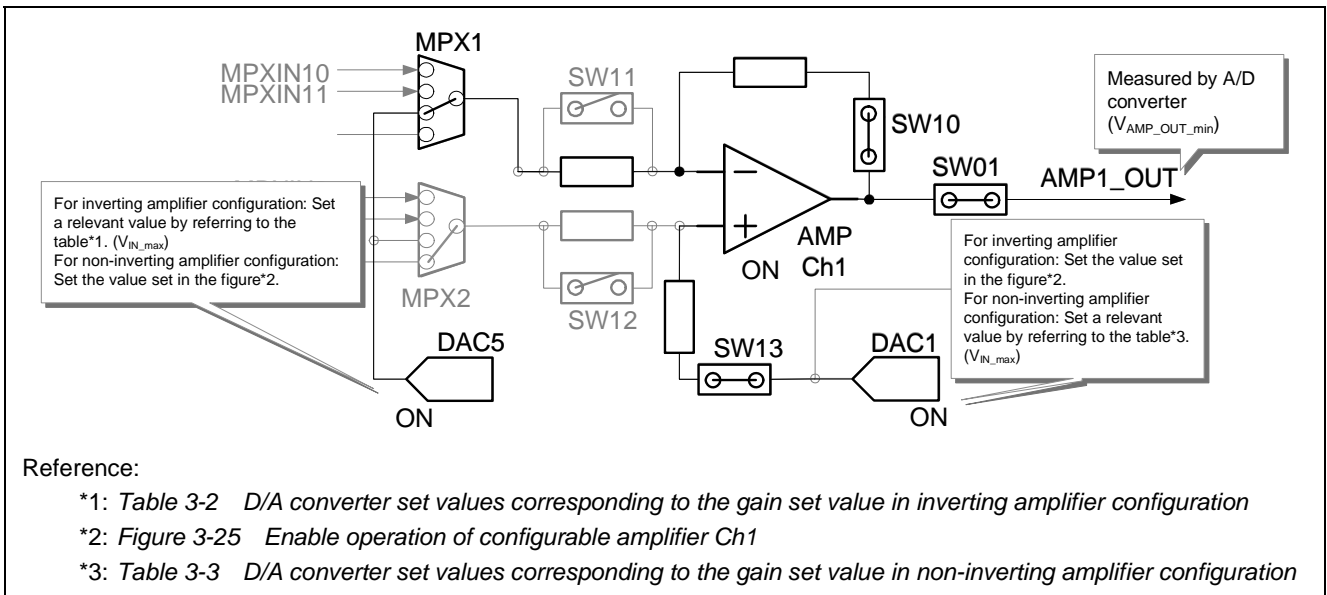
MPX1

MPXIN10

MPXIN11

SW11

SW10

Measured by A/D converter ($V_{AMP\_OUT\_min}$)

SW01

AMP1_OUT

For inverting amplifier configuration: Set a relevant value by referring to the table*1. ($V_{IN\_max}$)
For non-inverting amplifier configuration: Set the value set in the figure*2.

AMP
Ch1

ON

For inverting amplifier configuration: Set the value set in the figure*2.
For non-inverting amplifier configuration: Set a relevant value by referring to the table*3. ($V_{IN\_max}$)

MPX2

SW12

DAC5

SW13

DAC1

ON

ON

Reference:

*1: Table 3-2 D/A converter set values corresponding to the gain set value in inverting amplifier configuration

*2: Figure 3-25 Enable operation of configurable amplifier Ch1

*3: Table 3-3 D/A converter set values corresponding to the gain set value in non-inverting amplifier configuration